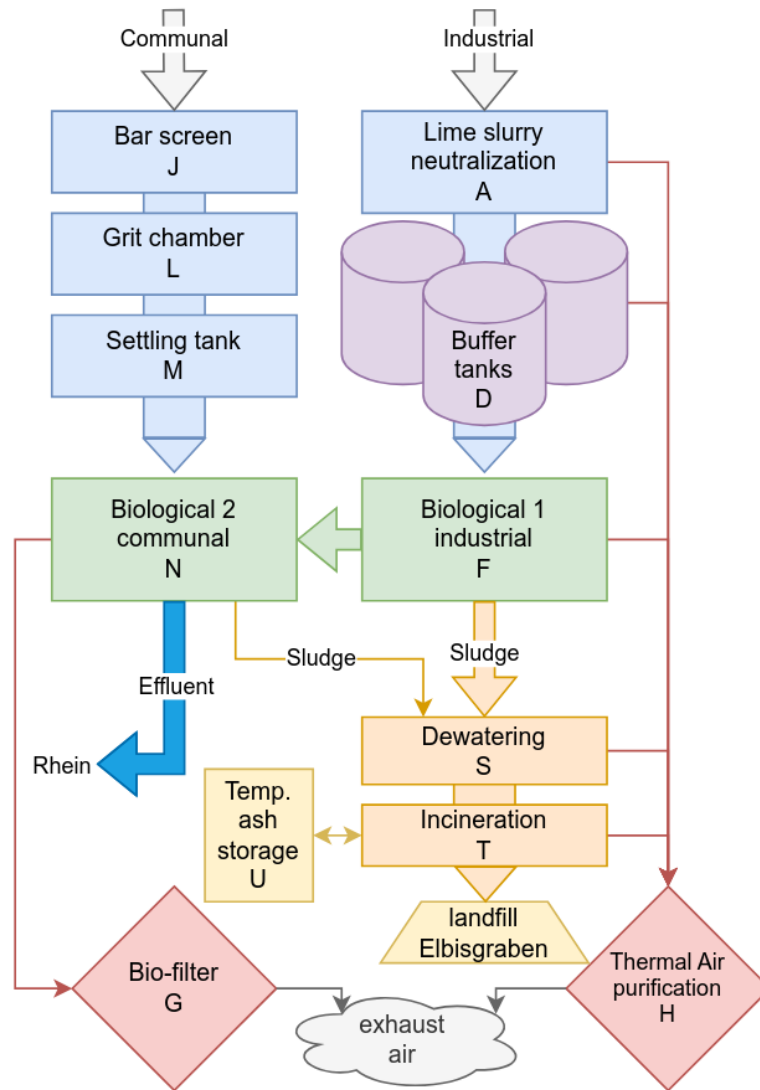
Communal

Industrial

Bar screen
J

Grit chamber
L

Settling tank
M

Lime slurry neutralization
A

Buffer tanks
D

Biological 2 communal
N

Biological 1 industrial
F

Sludge

Sludge

Effluent

Rhein

Dewatering
S

Temp. ash storage
U

Incineration
T

landfill Elbisgraben

Bio-filter
G

exhaust air

Thermal Air purification
H